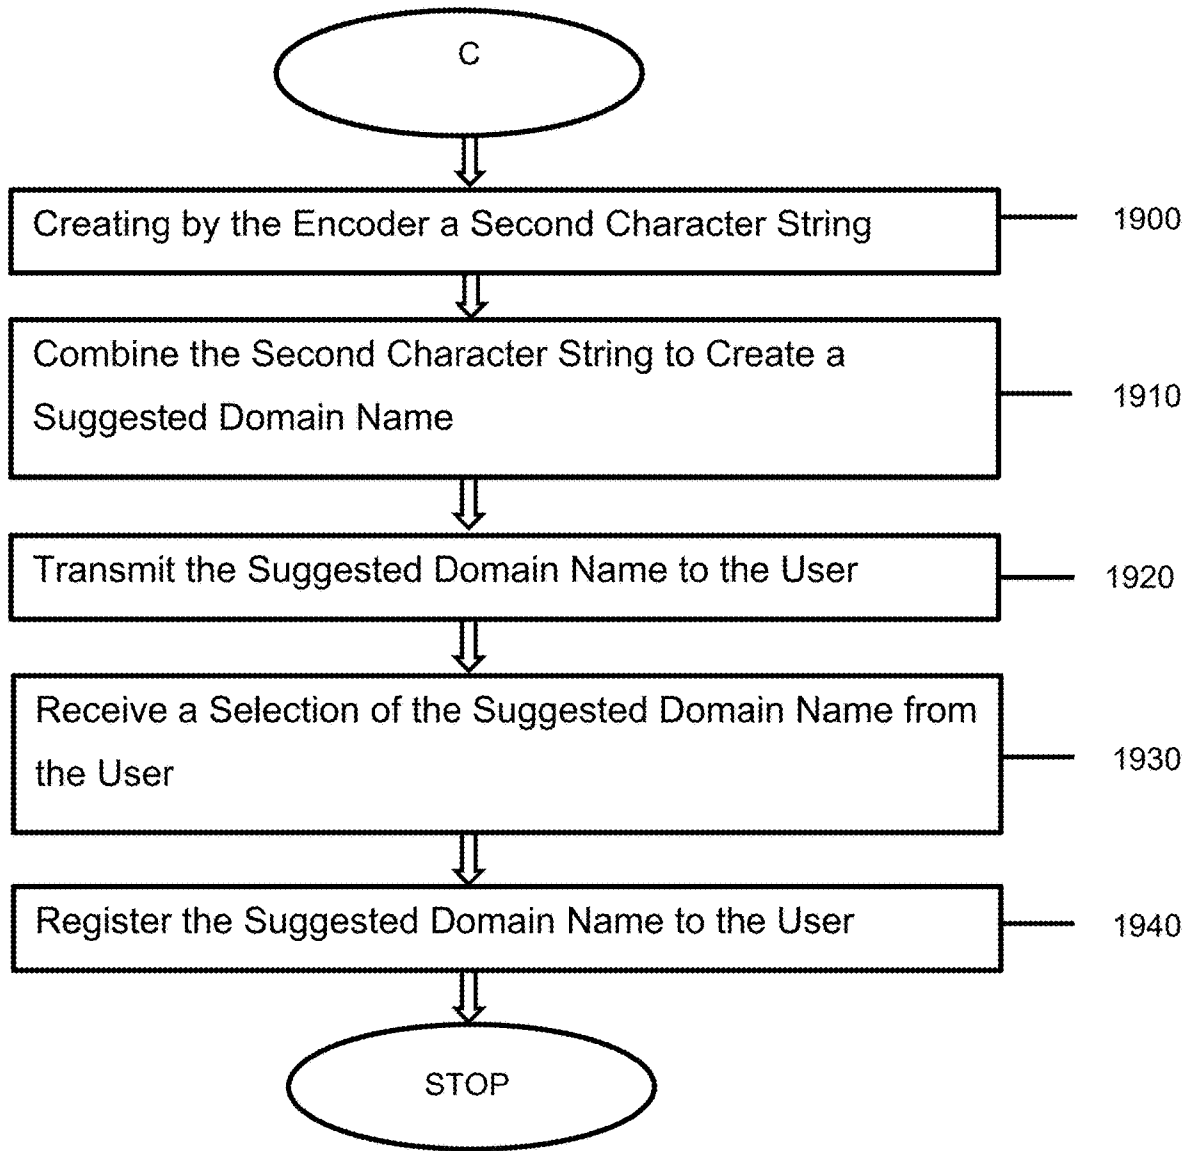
C

Creating by the Encoder a Second Character String

1900

Combine the Second Character String to Create a Suggested Domain Name

1910

Transmit the Suggested Domain Name to the User

1920

Receive a Selection of the Suggested Domain Name from the User

1930

Register the Suggested Domain Name to the User

1940

STOP